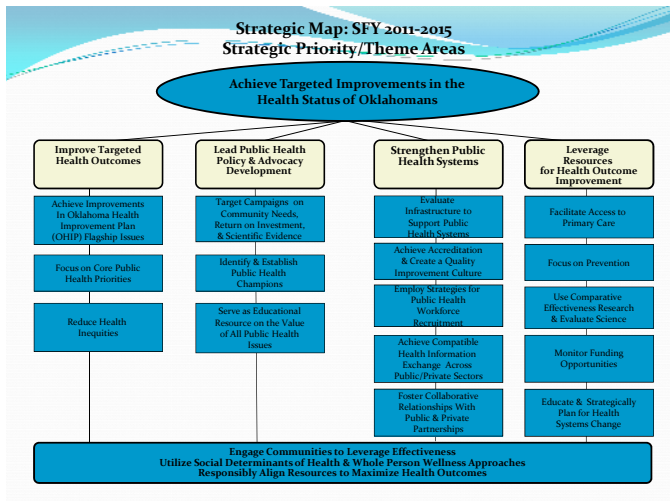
Strategic Map: SFY 2011-2015
Strategic Priority/Theme Areas

Achieve Targeted Improvements in the Health Status of Oklahomans

Improve Targeted Health Outcomes

Achieve Improvements In Oklahoma Health Improvement Plan (OHIP) Flagship Issues

Focus on Core Public Health Priorities

Reduce Health Inequities

Lead Public Health Policy & Advocacy Development

Target Campaigns on Community Needs, Return on Investment, & Scientific Evidence

Identify & Establish Public Health Champions

Serve as Educational Resource on the Value of All Public Health Issues

Strengthen Public Health Systems

Evaluate Infrastructure to Support Public Health Systems

Achieve Accreditation & Create a Quality Improvement Culture

Employ Strategies for Public Health Workforce Recruitment

Achieve Compatible Health Information Exchange Across Public/Private Sectors

Foster Collaborative Relationships With Public & Private Partnerships

Leverage Resources for Health Outcome Improvement

Facilitate Access to Primary Care

Focus on Prevention

Use Comparative Effectiveness Research & Evaluate Science

Monitor Funding Opportunities

Educate & Strategically Plan for Health Systems Change

Engage Communities to Leverage Effectiveness
Utilize Social Determinants of Health & Whole Person Wellness Approaches
Responsibly Align Resources to Maximize Health Outcomes